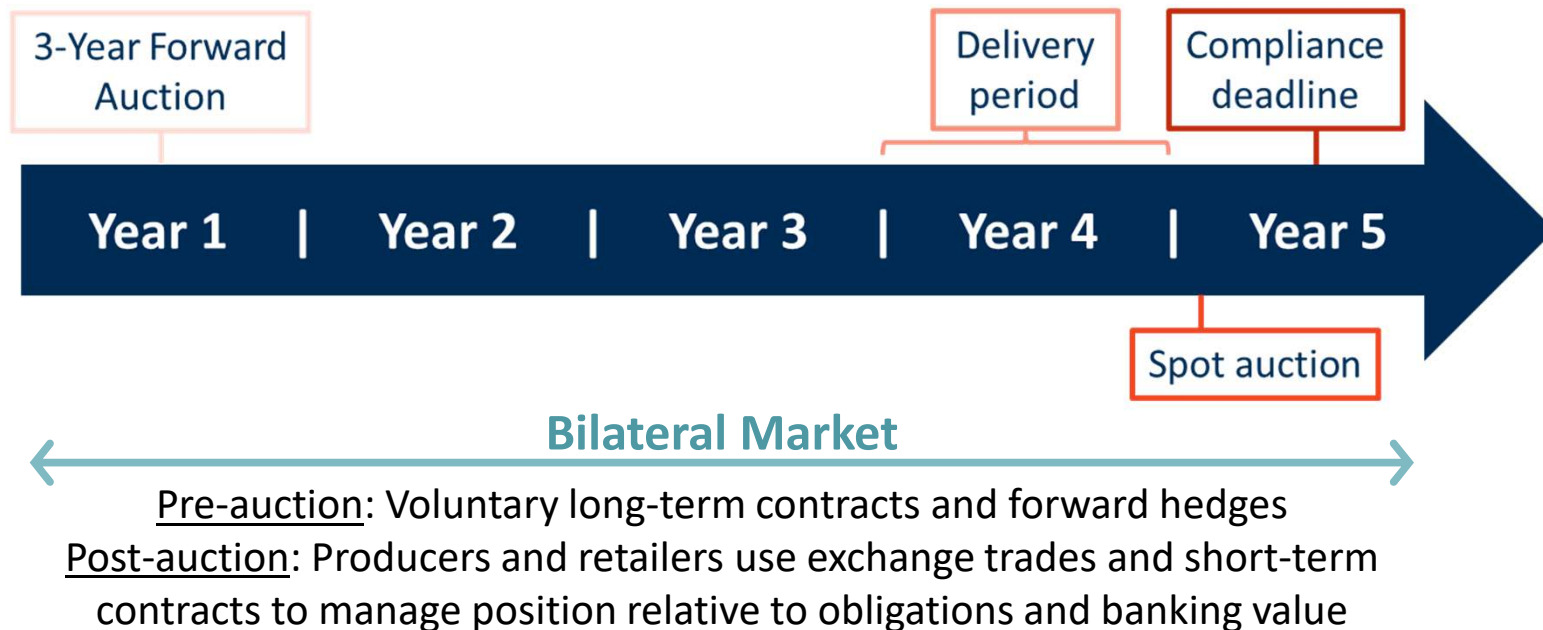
3-Year Forward Auction

Delivery period

Compliance deadline

Year 1 | Year 2 | Year 3 | Year 4 | Year 5

Spot auction

Bilateral Market

Pre-auction: Voluntary long-term contracts and forward hedges
Post-auction: Producers and retailers use exchange trades and short-term contracts to manage position relative to obligations and banking value